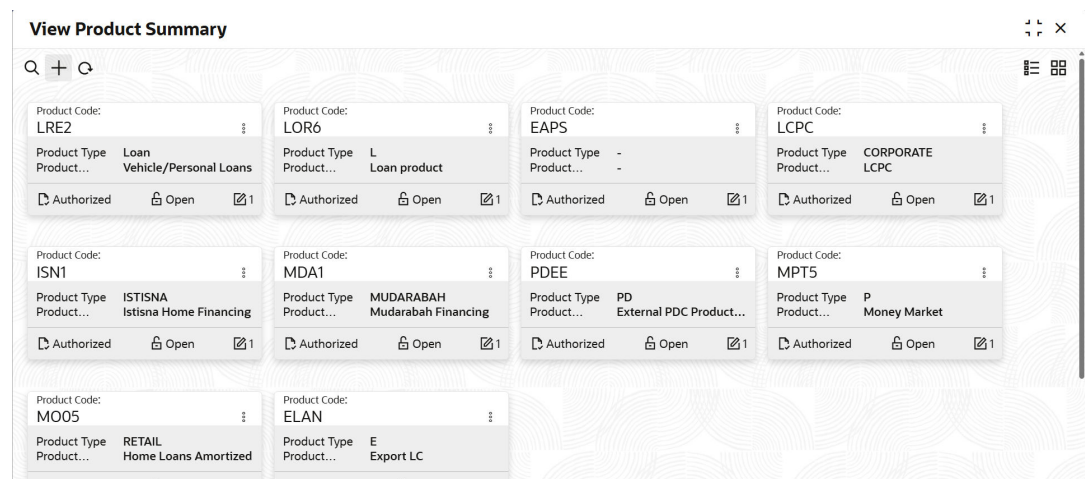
View Product Summary

Product Code:
LRE2
Product Type Loan
Product... Vehicle/Personal Loans
Authorized Open 1

Product Code:
LOR6
Product Type L
Product... Loan product
Authorized Open 1

Product Code:
EAPS
Product Type -
Product... -
Authorized Open 1

Product Code:
LCPC
Product Type CORPORATE
Product... LCPC
Authorized Open 1

Product Code:
ISN1
Product Type ISTISNA
Product... Istisna Home Financing
Authorized Open 1

Product Code:
MDA1
Product Type MUDARABAH
Product... Mudarabah Financing
Authorized Open 1

Product Code:
PDEE
Product Type PD
Product... External PDC Product...
Authorized Open 1

Product Code:
MPT5
Product Type P
Product... Money Market
Authorized Open 1

Product Code:
MO05
Product Type RETAIL
Product... Home Loans Amortized

Product Code:
ELAN
Product Type E
Product... Export LC